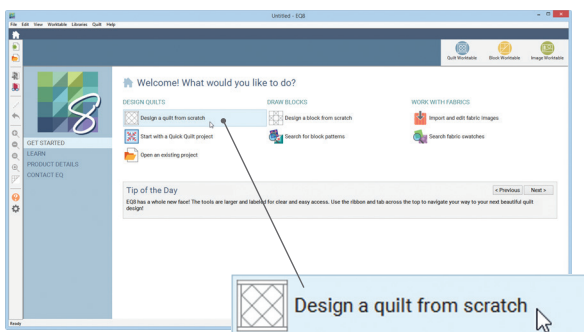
Untitled - EQ8

File Edit View Worktable Libraries Quilt Help

Quilt Worktable Block Worktable Image Worktable

Welcome! What would you like to do?

DESIGN QUILTS

Design a quilt from scratch

Start with a Quick Quilt project

Open an existing project

DRAW BLOCKS

Design a block from scratch

Search for block patterns

WORK WITH FABRICS

Import and edit fabric images

Search fabric swatches

GET STARTED
LEARN
PRODUCT DETAILS
CONTACT EQ

Tip of the Day

< Previous Next >

EQ8 has a whole new face! The tools are larger and labeled for clear and easy access. Use the ribbon and tab across the top to navigate your way to your next beautiful quilt design!

Design a quilt from scratch

Ready